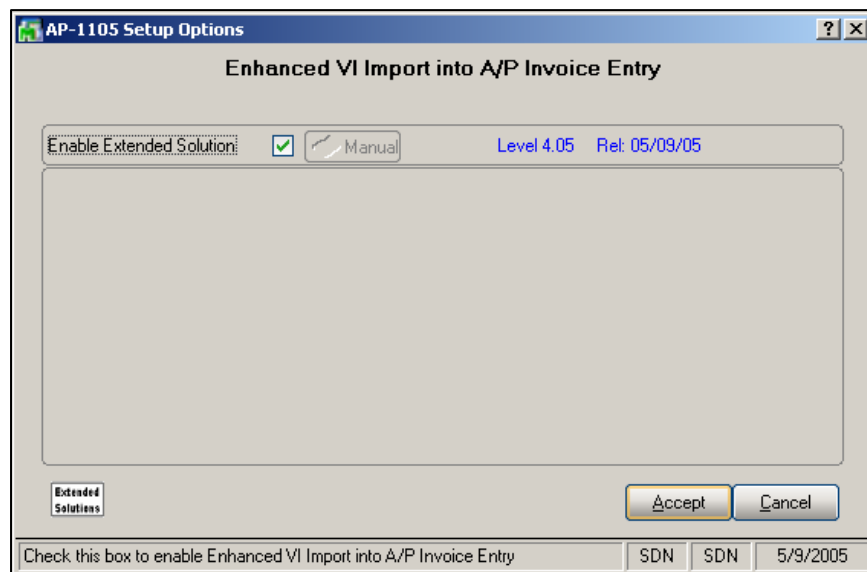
AP-1105 Setup Options

?

X

Enhanced VI Import into A/P Invoice Entry

Enable Extended Solution

Manual

Level 4.05

Rel: 05/09/05

Extended Solutions

Accept

Cancel

Check this box to enable Enhanced VI Import into A/P Invoice Entry

SDN

SDN

5/9/2005